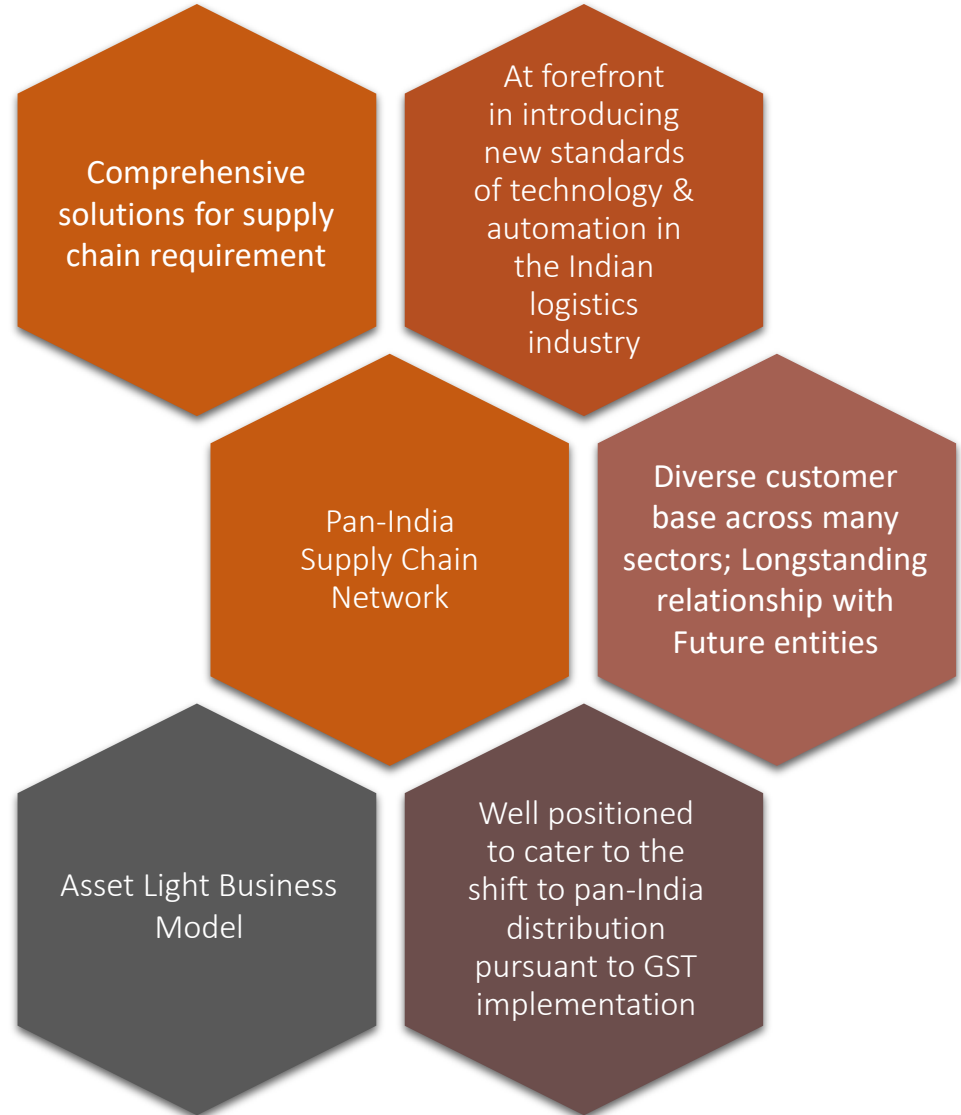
Comprehensive solutions for supply chain requirement

At forefront in introducing new standards of technology & automation in the Indian logistics industry

Pan-India Supply Chain Network

Diverse customer base across many sectors; Longstanding relationship with Future entities

Asset Light Business Model

Well positioned to cater to the shift to pan-India distribution pursuant to GST implementation